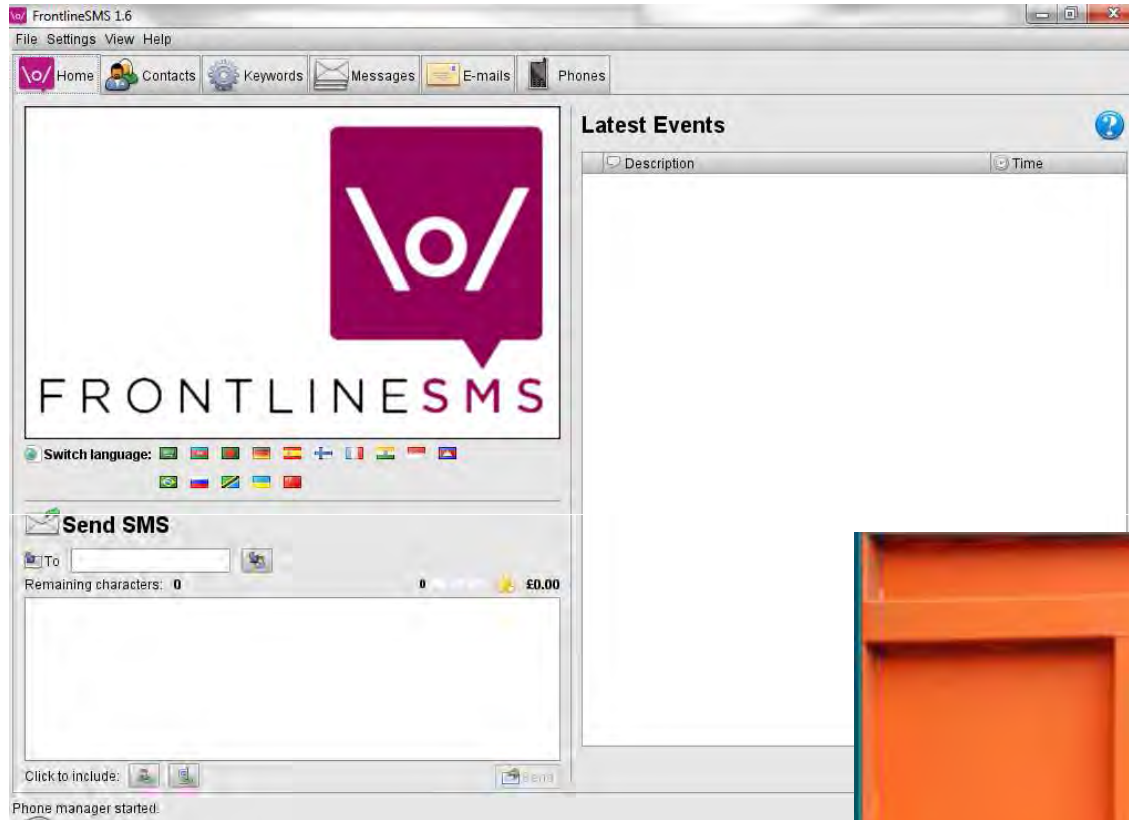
FrontlineSMS 1.6

File Settings View Help

Home Contacts Keywords Messages E-mails Phones

\o/

FRONTLINESMS

Switch language:

Send SMS

To

Remaining characters: 0

0 £0.00

Click to include:

Send

Latest Events

| Description | Time |
|---|---|

Phone manager started